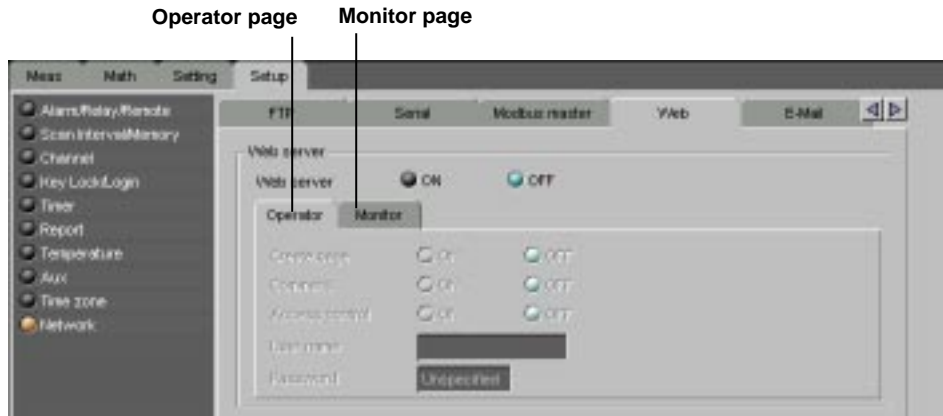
Operator page
Monitor page

Meas
Math
Setting
Setup

Alarm/Relay/Remote
Scan Interval/Memory
Channel
Key Lock/Login
Timer
Report
Temperature
Aux
Time zone
Network

FTP
Serial
Modbus master
Web
E-Mail

Web server
Web server
ON
OFF

Operator
Monitor

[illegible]
On
OFF
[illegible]
On
OFF
Access control
On
OFF
User name
Password
Unspecified